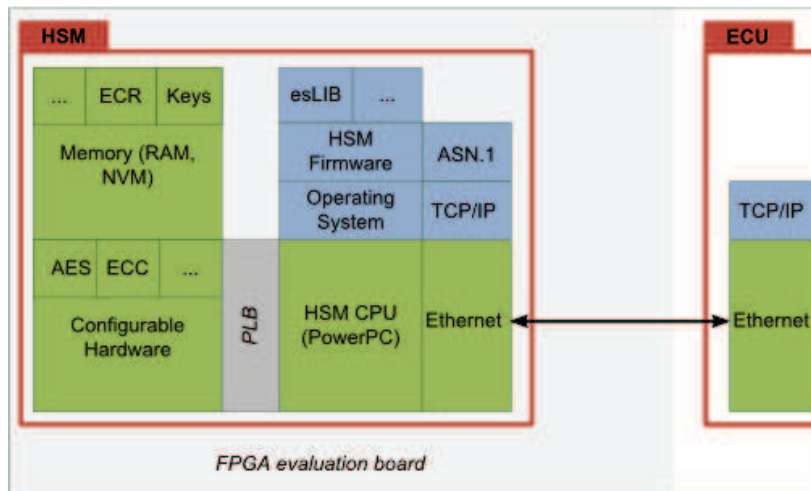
HSM

... ECR Keys

Memory (RAM, NVM)

AES ECC ...

Configurable Hardware

PLB

esLIB ...

HSM Firmware

ASN.1

Operating System

TCP/IP

HSM CPU (PowerPC)

Ethernet

FPGA evaluation board

ECU

TCP/IP

Ethernet